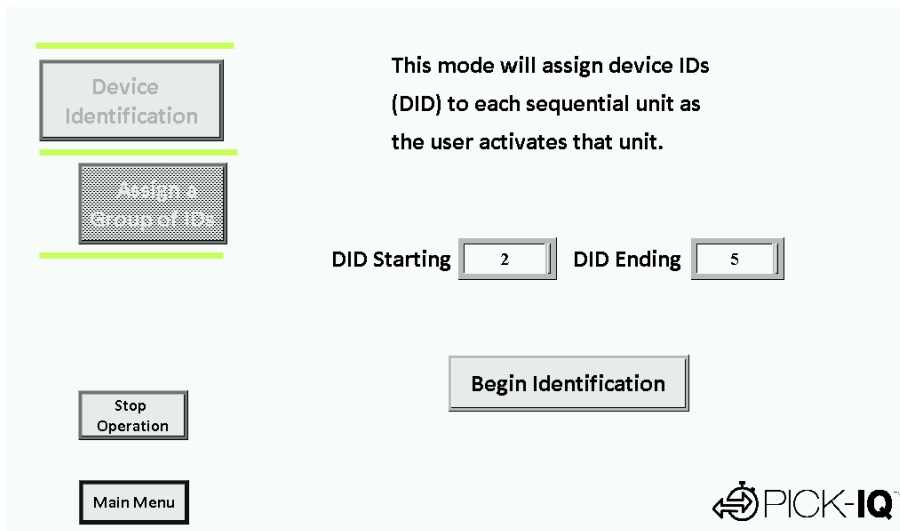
Device Identification

Assign a Group of IDs

This mode will assign device IDs (DID) to each sequential unit as the user activates that unit.

DID Starting 2 DID Ending 5

Begin Identification

Stop Operation

Main Menu

PICK-IQ